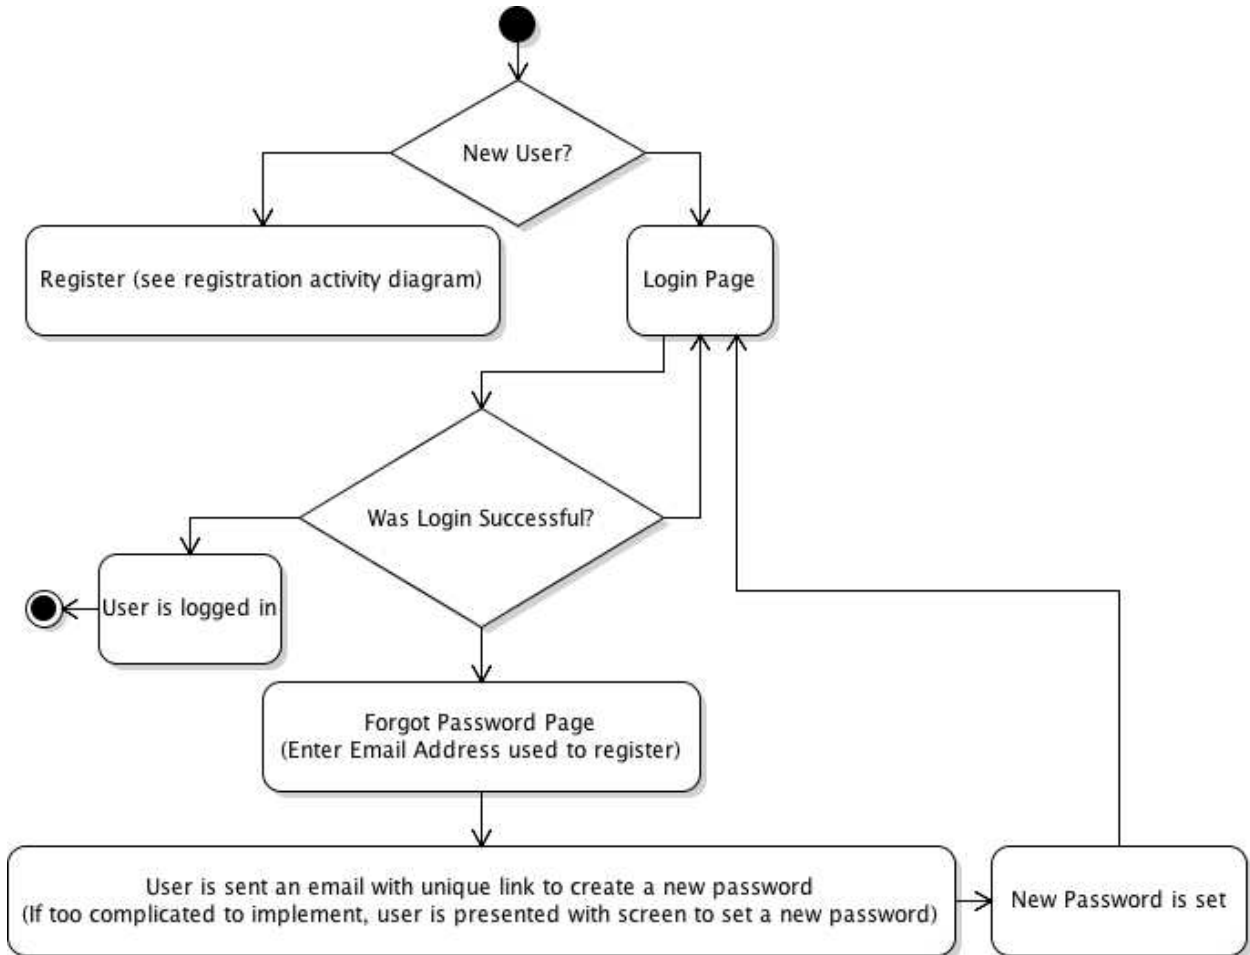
New User?

Register (see registration activity diagram)

Login Page

Was Login Successful?

User is logged in

Forgot Password Page
(Enter Email Address used to register)

User is sent an email with unique link to create a new password
(If too complicated to implement, user is presented with screen to set a new password)

New Password is set